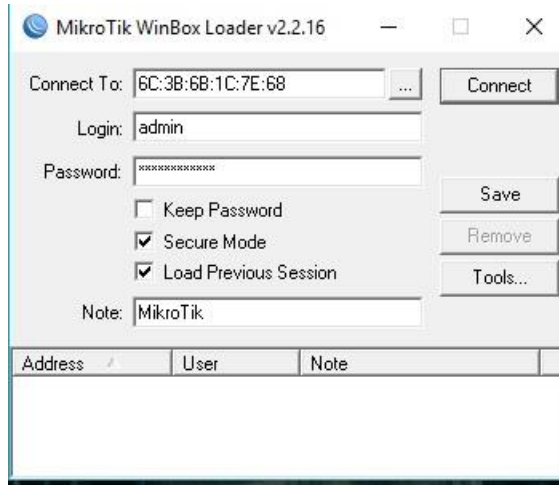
MikroTik WinBox Loader v2.2.16

Connect To: 6C:3B:6B:1C:7E:68 ... Connect

Login: admin

Password: ************

Save

Keep Password

Secure Mode

Load Previous Session

Remove

Tools...

Note: MikroTik

| Address | User | Note |
|---|---|---|